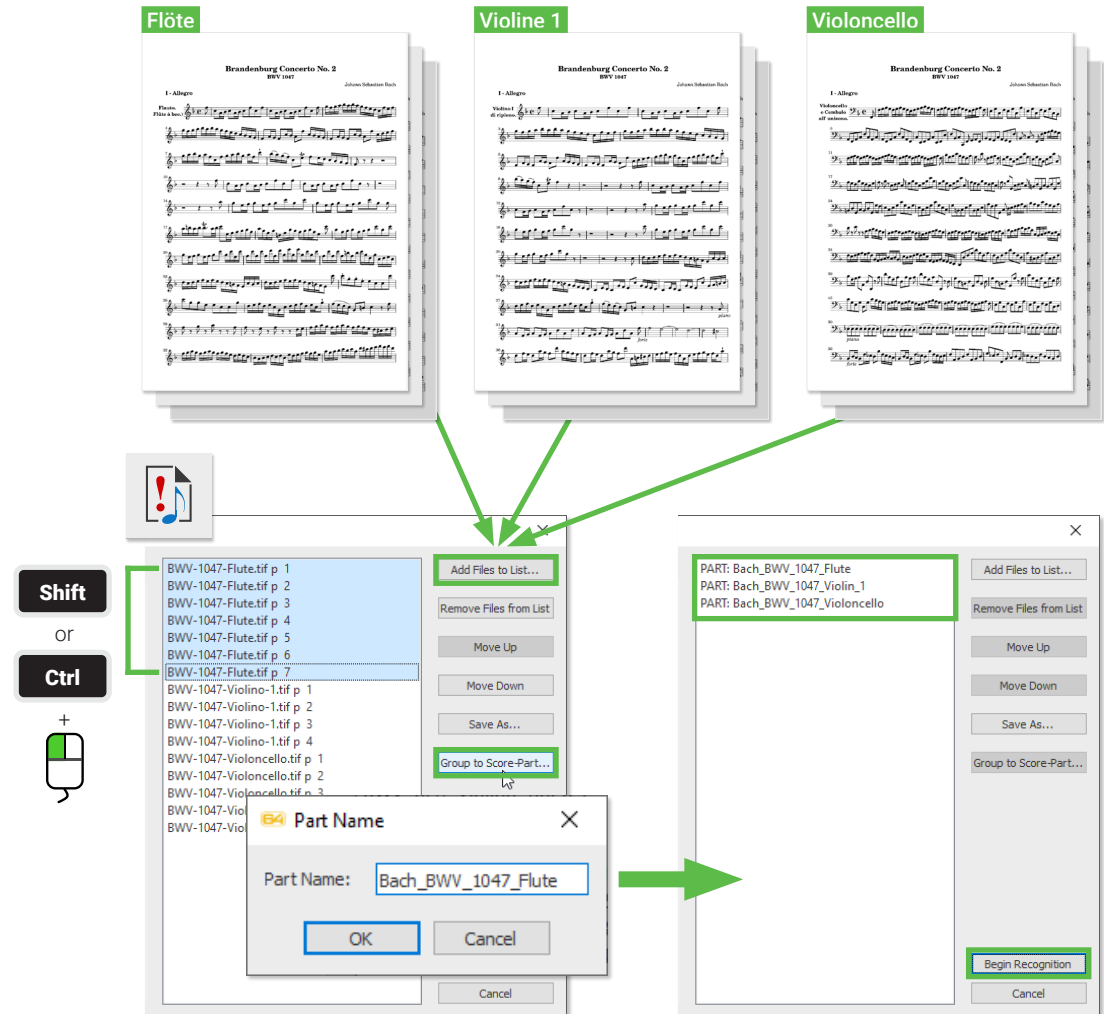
Flöte

Brandenburg Concerto No. 2
BWV 1047
Johann Sebastian Bach
I - Allegro
Flauto. Flûte à bec.

Violine 1

Brandenburg Concerto No. 2
BWV 1047
Johann Sebastian Bach
I - Allegro
Violino I di ripieno.

Violoncello

Brandenburg Concerto No. 2
BWV 1047
Johann Sebastian Bach
I - Allegro
Violoncello e Cembalo all'unisono.

Shift
or
Ctrl
+

BWV-1047-Flute.tif p 1
BWV-1047-Flute.tif p 2
BWV-1047-Flute.tif p 3
BWV-1047-Flute.tif p 4
BWV-1047-Flute.tif p 5
BWV-1047-Flute.tif p 6
BWV-1047-Flute.tif p 7
BWV-1047-Violino-1.tif p 1
BWV-1047-Violino-1.tif p 2
BWV-1047-Violino-1.tif p 3
BWV-1047-Violino-1.tif p 4
BWV-1047-Violoncello.tif p 1
BWV-1047-Violoncello.tif p 2
BWV-1047-Violoncello.tif p 3
BWV-1047-Viol
BWV-1047-Viol

Add Files to List...
Remove Files from List
Move Up
Move Down
Save As...
Group to Score-Part...
Cancel

Part Name
Part Name: Bach_BWV_1047_Flute
OK
Cancel

PART: Bach_BWV_1047_Flute
PART: Bach_BWV_1047_Violin_1
PART: Bach_BWV_1047_Violoncello

Add Files to List...
Remove Files from List
Move Up
Move Down
Save As...
Group to Score-Part...
Begin Recognition
Cancel